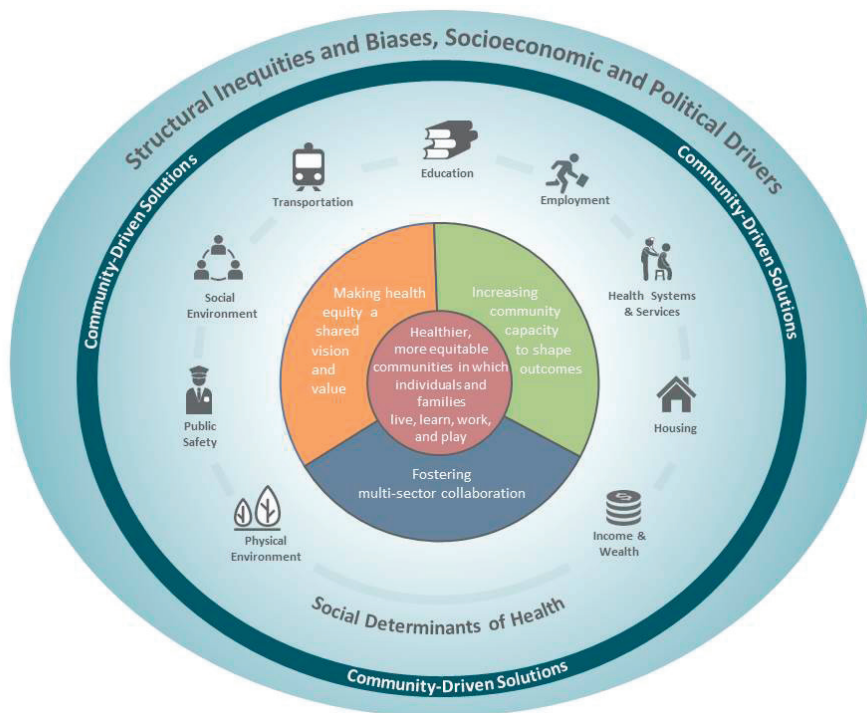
Structural Inequities and Biases, Socioeconomic and Political Drivers

Community-Driven Solutions

Community-Driven Solutions

Education

Transportation

Employment

Social Environment

Health Systems & Services

Public Safety

Housing

Physical Environment

Income & Wealth

Making health equity a shared vision and value

Increasing community capacity to shape outcomes

Healthier, more equitable communities in which individuals and families live, learn, work, and play

Fostering multi-sector collaboration

Social Determinants of Health

Community-Driven Solutions